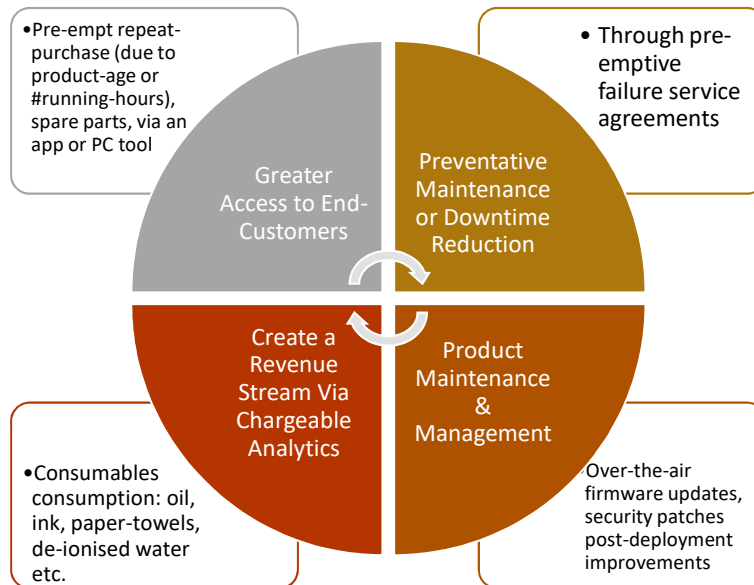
•Pre-empt repeat-purchase (due to product-age or #running-hours), spare parts, via an app or PC tool

• Through pre-emptive failure service agreements

Greater Access to End-Customers

Preventative Maintenance or Downtime Reduction

Create a Revenue Stream Via Chargeable Analytics

Product Maintenance & Management

•Consumables consumption: oil, ink, paper-towels, de-ionised water etc.

•Over-the-air firmware updates, security patches post-deployment improvements